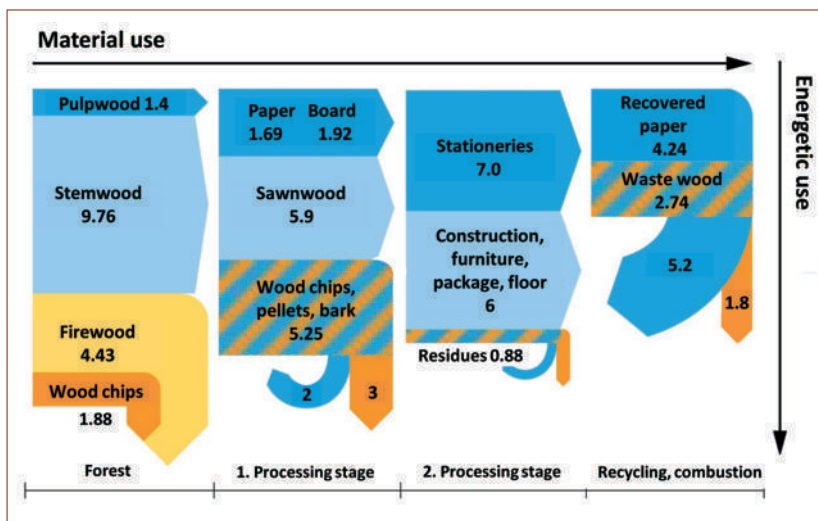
Material use

Energetic use

Pulpwood 1.4

Stemwood
9.76

Firewood
4.43

Wood chips
1.88

Paper 1.69

Board 1.92

Sawnwood
5.9

Wood chips, pellets, bark
5.25

2

3

Stationeries
7.0

Construction, furniture, package, floor
6

Residues 0.88

Recovered paper
4.24

Waste wood
2.74

5.2

1.8

Forest

1. Processing stage

2. Processing stage

Recycling, combustion